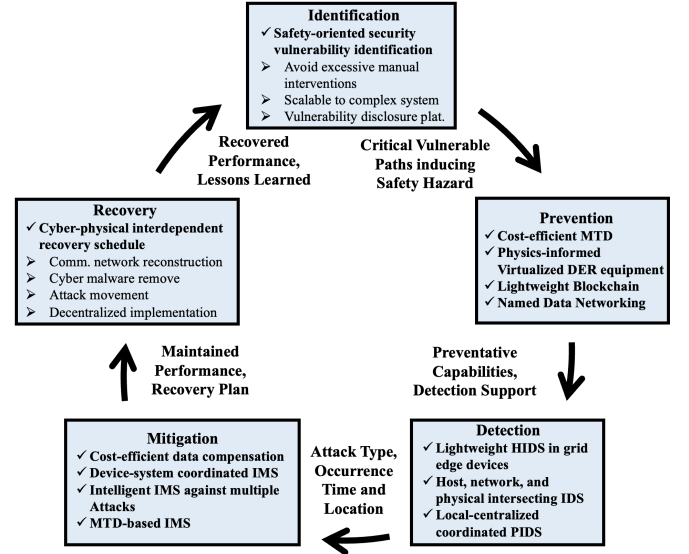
Identification

✓ Safety-oriented security vulnerability identification

➢ Avoid excessive manual interventions

➢ Scalable to complex system

➢ Vulnerability disclosure plat.

Critical Vulnerable Paths inducing Safety Hazard

Prevention

✓ Cost-efficient MTD

✓ Physics-informed Virtualized DER equipment

✓ Lightweight Blockchain

✓ Named Data Networking

Preventative Capabilities, Detection Support

Detection

✓ Lightweight HIDS in grid edge devices

✓ Host, network, and physical intersecting IDS

✓ Local-centralized coordinated PIDS

Attack Type, Occurrence Time and Location

Mitigation

✓ Cost-efficient data compensation

✓ Device-system coordinated IMS

✓ Intelligent IMS against multiple Attacks

✓ MTD-based IMS

Maintained Performance, Recovery Plan

Recovery

✓ Cyber-physical interdependent recovery schedule

➢ Comm. network reconstruction

➢ Cyber malware remove

➢ Attack movement

➢ Decentralized implementation

Recovered Performance, Lessons Learned